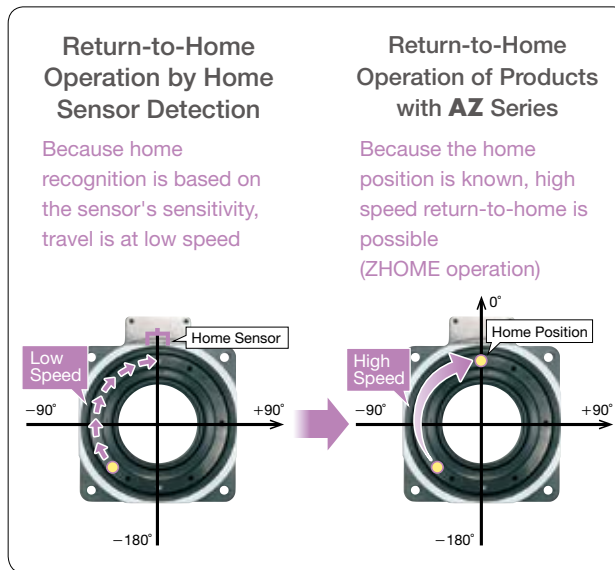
Return-to-Home Operation by Home Sensor Detection

Because home recognition is based on the sensor's sensitivity, travel is at low speed

Home Sensor

Low Speed

−90°

+90°

−180°

Return-to-Home Operation of Products with AZ Series

Because the home position is known, high speed return-to-home is possible
(ZHOME operation)

0°

Home Position

High Speed

−90°

+90°

−180°